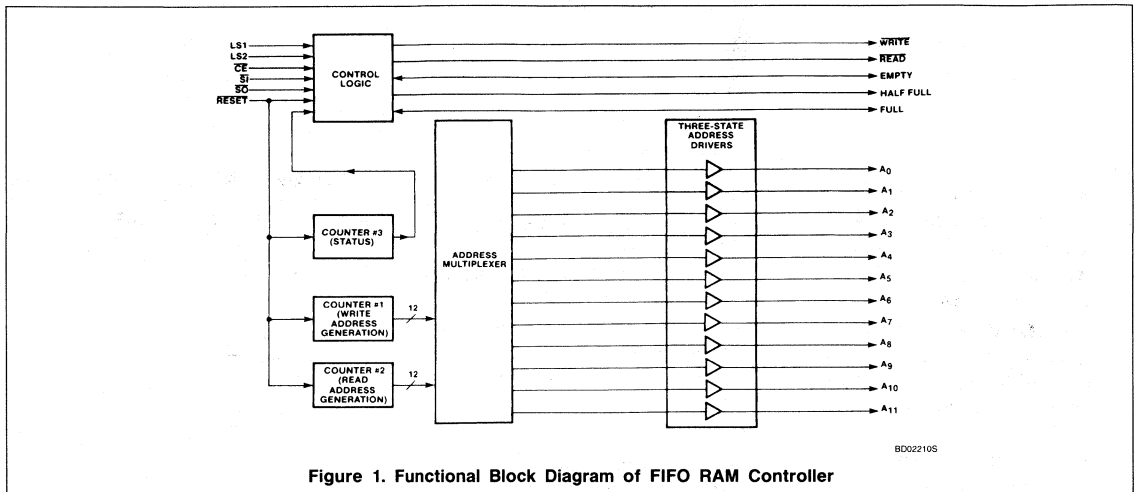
LS1
LS2
$\overline{CE}$
$\overline{SI}$
$\overline{SO}$
$\overline{RESET}$

CONTROL LOGIC

$\overline{WRITE}$
$\overline{READ}$
EMPTY
HALF FULL
FULL

COUNTER #3 (STATUS)

COUNTER #1 (WRITE ADDRESS GENERATION)

12

COUNTER #2 (READ ADDRESS GENERATION)

12

ADDRESS MULTIPLEXER

THREE-STATE ADDRESS DRIVERS

$A_0$
$A_1$
$A_2$
$A_3$
$A_4$
$A_5$
$A_6$
$A_7$
$A_8$
$A_9$
$A_{10}$
$A_{11}$

BD02210S

Figure 1. Functional Block Diagram of FIFO RAM Controller